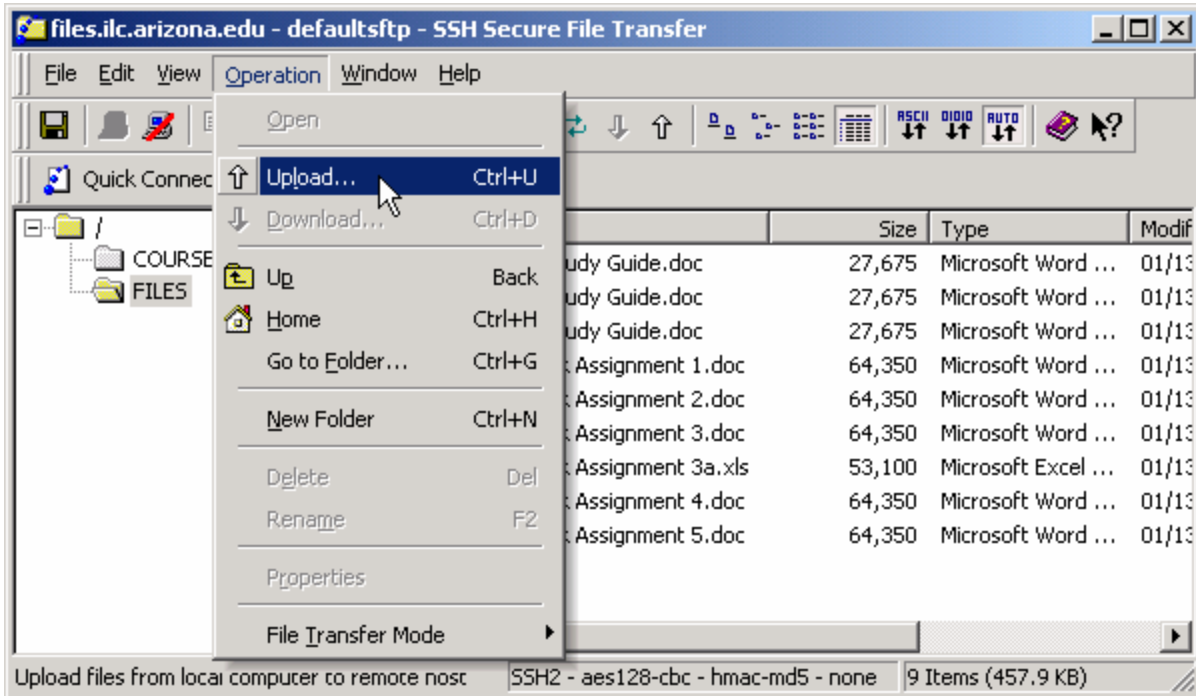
files.ilc.arizona.edu - defaultsftp - SSH Secure File Transfer

File Edit View Operation Window Help

ASCII 0101 AUTO

Quick Connec

/
COURSE
FILES

Open
Upload... Ctrl+U
Download... Ctrl+D
Up Back
Home Ctrl+H
Go to Folder... Ctrl+G
New Folder Ctrl+N
Delete Del
Rename F2
Properties
File Transfer Mode

| | Size | Type | Modif |
|---|---|---|---|
| udy Guide.doc | 27,675 | Microsoft Word ... | 01/13 |
| udy Guide.doc | 27,675 | Microsoft Word ... | 01/13 |
| udy Guide.doc | 27,675 | Microsoft Word ... | 01/13 |
| Assignment 1.doc | 64,350 | Microsoft Word ... | 01/13 |
| Assignment 2.doc | 64,350 | Microsoft Word ... | 01/13 |
| Assignment 3.doc | 64,350 | Microsoft Word ... | 01/13 |
| Assignment 3a.xls | 53,100 | Microsoft Excel ... | 01/13 |
| Assignment 4.doc | 64,350 | Microsoft Word ... | 01/13 |
| Assignment 5.doc | 64,350 | Microsoft Word ... | 01/13 |

Upload files from local computer to remote host | SSH2 - aes128-cbc - hmac-md5 - none | 9 Items (457.9 KB)